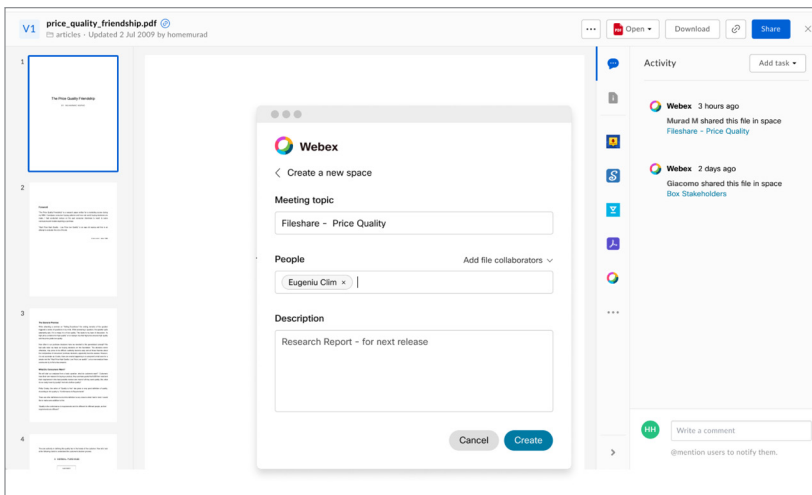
V1 price_quality_friendship.pdf
articles - Updated 2 Jul 2009 by homemurad

Open
Download
Share

1
The Price Quality Friendship

2

3

4

Webex
Create a new space
Meeting topic
Fileshare - Price Quality
People
Add file collaborators
Eugeniu Clim ×
Description
Research Report - for next release
Cancel
Create

Activity
Add task

Webex 3 hours ago
Murad M shared this file in space
Fileshare - Price Quality

Webex 2 days ago
Giacomo shared this file in space
Box Stakeholders

HH
Write a comment
@mention users to notify them.